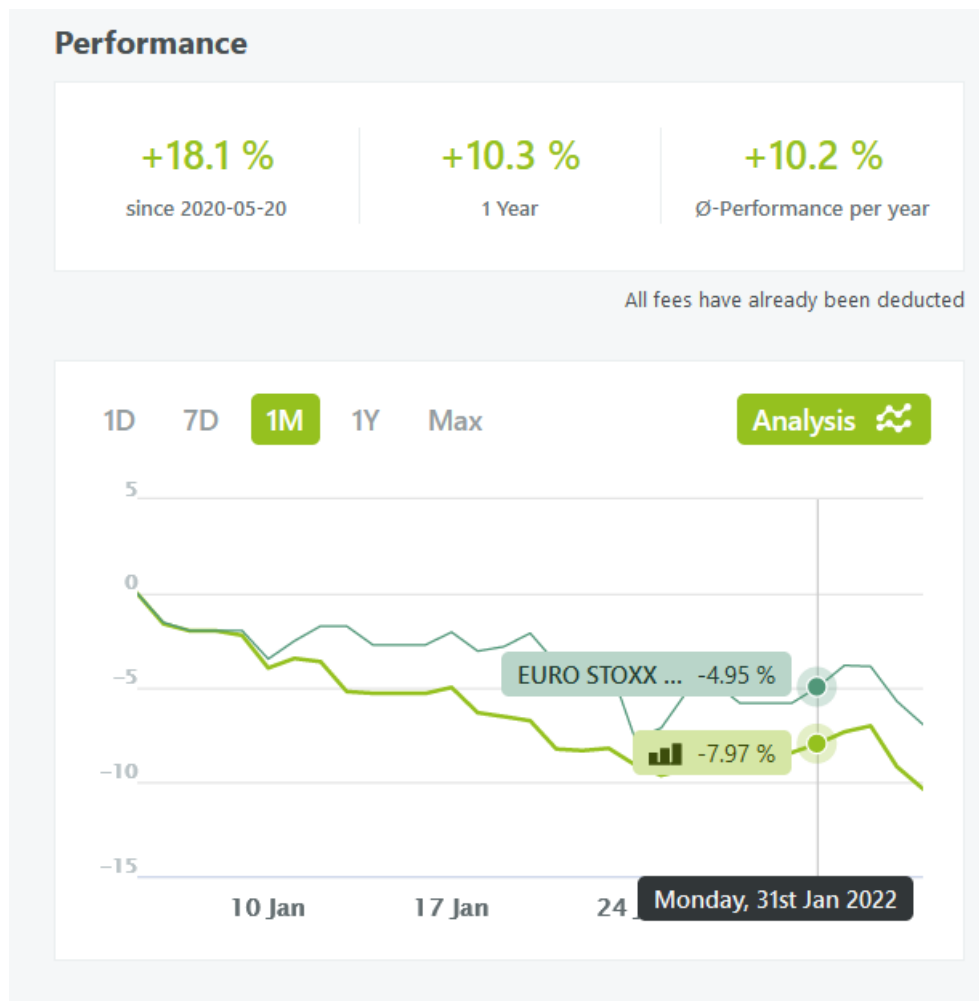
Performance

+18.1 %
since 2020-05-20

+10.3 %
1 Year

+10.2 %
Ø-Performance per year

All fees have already been deducted

1D 7D 1M 1Y Max

Analysis

5
0
−5
−10
−15

EURO STOXX ... -4.95 %
-7.97 %

10 Jan
17 Jan
24 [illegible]
Monday, 31st Jan 2022